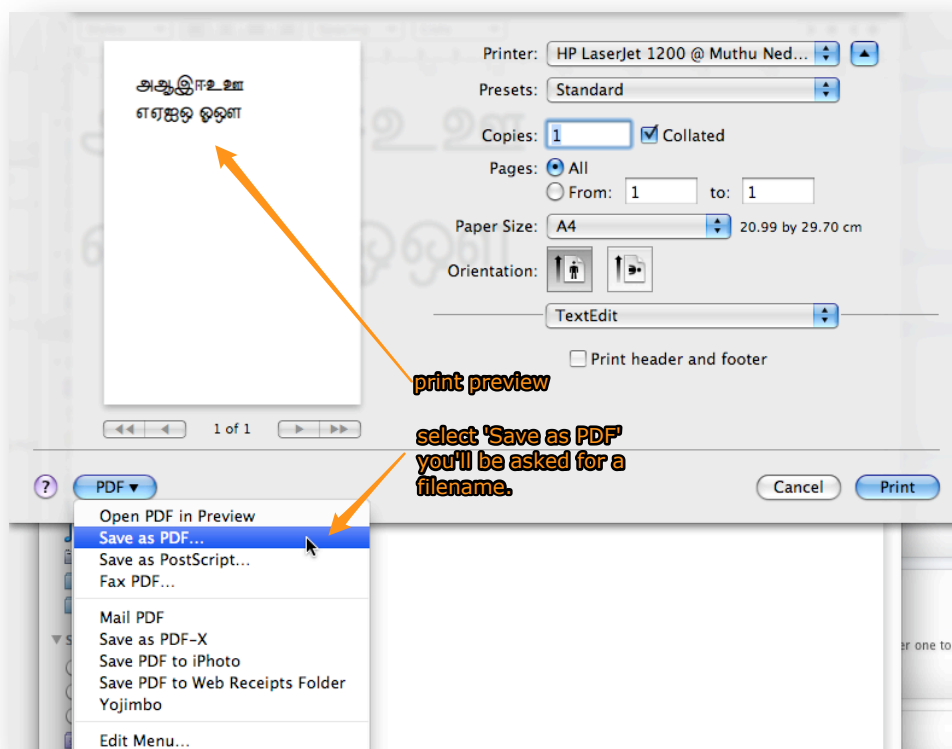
அஆஇஈஉஊ
எஏஐஒஓஔ

Printer: HP LaserJet 1200 @ Muthu Ned...

Presets: Standard

Copies: 1 Collated

Pages: All

From: 1 to: 1

Paper Size: A4 20.99 by 29.70 cm

Orientation:

TextEdit

Print header and footer

print preview

1 of 1

select 'Save as PDF' you'll be asked for a filename.

?

PDF

Cancel

Print

Open PDF in Preview
Save as PDF...
Save as PostScript...
Fax PDF...

Mail PDF
Save as PDF-X
Save PDF to iPhoto
Save PDF to Web Receipts Folder
Yojimbo

Edit Menu...

er one to